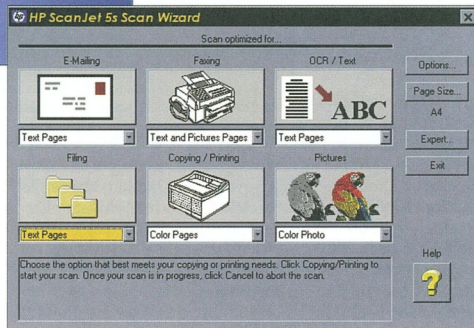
HP ScanJet 5s Scan Wizard

Scan optimized for...

E-Mailing

Faxing

OCR / Text

ABC

Options...

Page Size...

A4

Text Pages

Text and Pictures Pages

Text Pages

Filing

Copying / Printing

Pictures

Expert...

Exit

Text Pages

Color Pages

Color Photo

Choose the option that best meets your copying or printing needs. Click Copying/Printing to start your scan. Once your scan is in progress, click Cancel to abort the scan.

Help

?